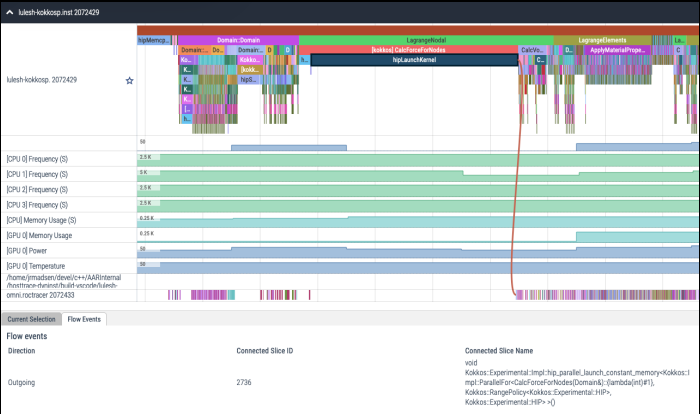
lulesh-kokkosp.inst 2072429

lulesh-kokkosp. 2072429

hipMemcp... Domain::Domain LagrangeNodal LagrangeElements Le...
Domain::... Domain::... D D [kokkos] CalcForceForNodes CalcVo... ApplyMaterialPrope... D
Ko... Kokk... hipLaunchKernel C...
Ko... kokk...
hipl...

50

[CPU 0] Frequency (S) 2.5 K
[CPU 1] Frequency (S) 0 K
[CPU 2] Frequency (S) 3.5 K
[CPU 3] Frequency (S) 2.5 K
[CPU] Memory Usage (S) 6.25 K
[GPU 0] Memory Usage 6.25 K
[GPU 0] Power 50
[GPU 0] Temperature 50
/home/jrmadsen/devel/c++/AARInternal/hosttrace-dyninst/build-vscode/lulesh-omni.roctracer 2072433

Current Selection | Flow Events

Flow events

| Direction | Connected Slice ID | Connected Slice Name |
|---|---|---|
| Outgoing | 2736 | void Kokkos::Experimental::Impl::hip_parallel_launch_constant_memory<Kokkos::Impl::ParallelFor<CalcForceForNodes(Domain&)::{lambda(int)#1}, Kokkos::RangePolicy<Kokkos::Experimental::HIP>, Kokkos::Experimental::HIP> >() |